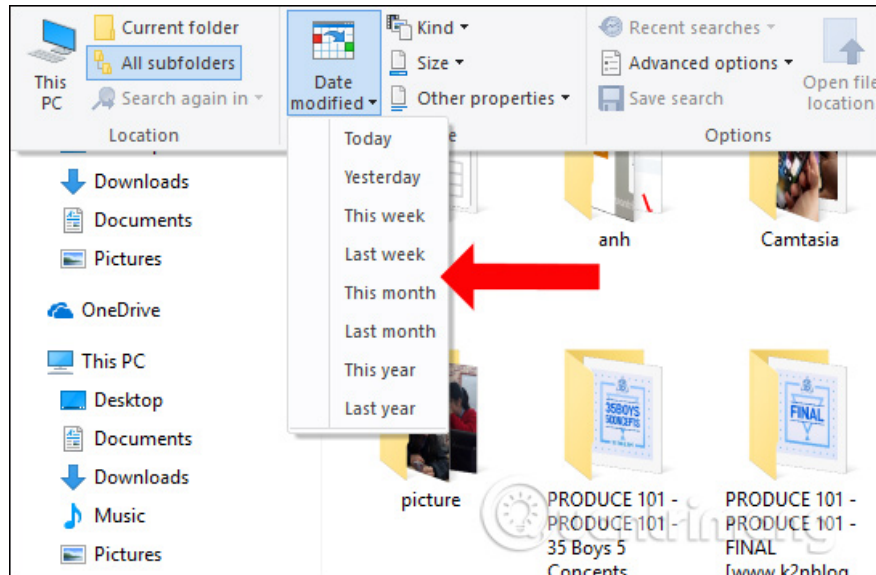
This PC

Current folder

All subfolders

Search again in

Location

Date modified

Kind

Size

Other properties

Recent searches

Advanced options

Save search

Open file location

Options

Today

Yesterday

This week

Last week

This month

Last month

This year

Last year

Downloads

Documents

Pictures

OneDrive

This PC

Desktop

Documents

Downloads

Music

Pictures

anh

Camtasia

picture

PRODUCE 101 - PRODUCE 101 - 35 Boys 5 Concepts

PRODUCE 101 - PRODUCE 101 - FINAL [www.k2nblog

35BOYS 5CONCEPTS

FINAL